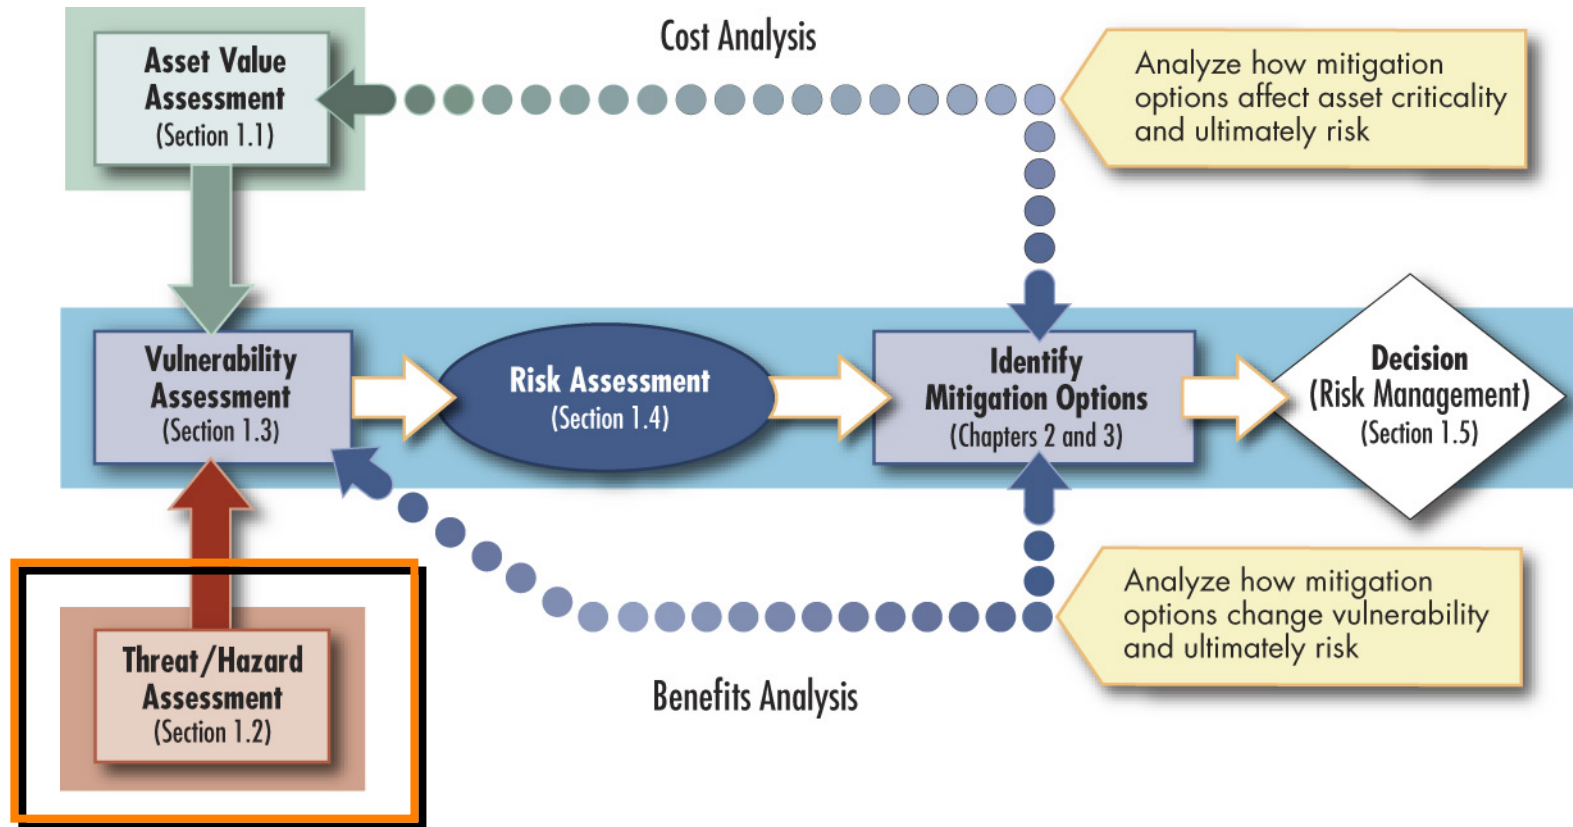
Asset Value Assessment
(Section 1.1)

Cost Analysis

Analyze how mitigation options affect asset criticality and ultimately risk

Vulnerability Assessment
(Section 1.3)

Risk Assessment
(Section 1.4)

Identify Mitigation Options
(Chapters 2 and 3)

Decision
(Risk Management)
(Section 1.5)

Analyze how mitigation options change vulnerability and ultimately risk

Threat/Hazard Assessment
(Section 1.2)

Benefits Analysis